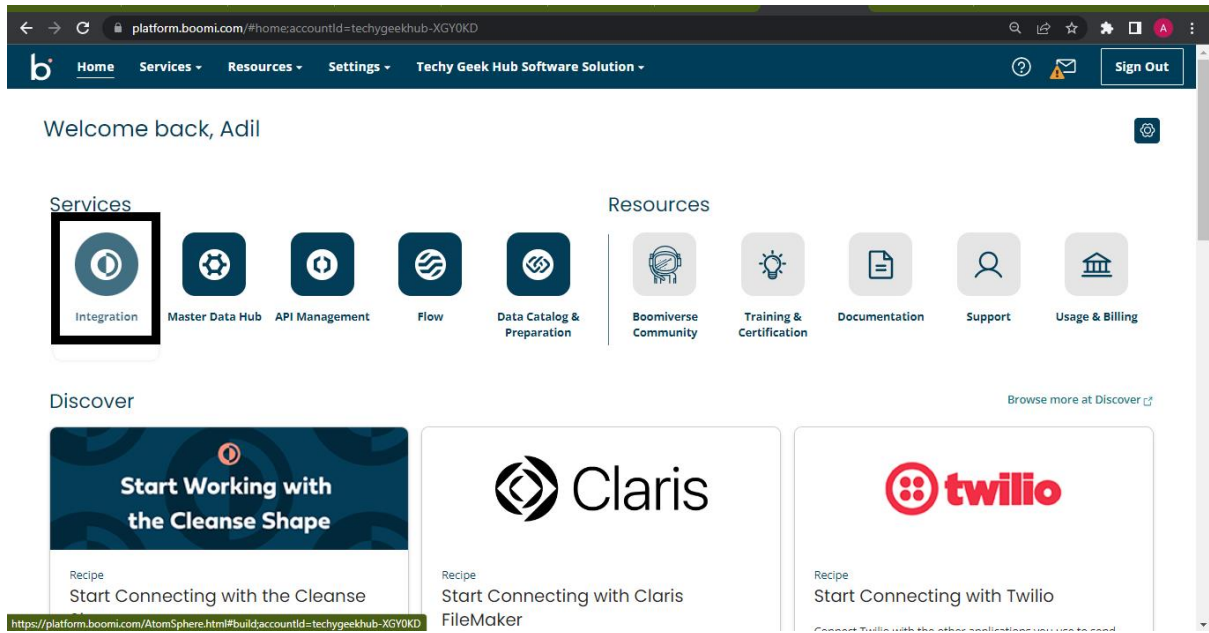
platform.boomi.com/#home:accountId=techygeekhub-XGY0KD

A

b Home Services ▾ Resources ▾ Settings ▾ Techy Geek Hub Software Solution ▾

Sign Out

Welcome back, Adil

Services

Integration

Master Data Hub

API Management

Flow

Data Catalog & Preparation

Resources

Boomiverse Community

Training & Certification

Documentation

Support

Usage & Billing

Discover

Browse more at Discover

Start Working with the Cleanse Shape

Recipe

Start Connecting with the Cleanse

Claris

Recipe

Start Connecting with Claris FileMaker

twilio

Recipe

Start Connecting with Twilio

Connect Twilio with the other applications you use to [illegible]

https://platform.boomi.com/AtomSphere.html#build;accountId=techygeekhub-XGY0KD